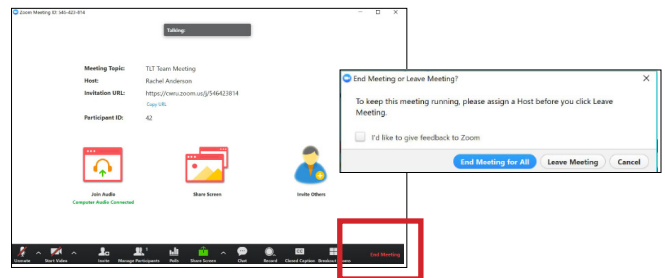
Zoom Meeting ID: 546-423-814

Talking:

Meeting Topic: TLT Team Meeting

Host: Rachel Anderson

Invitation URL: https://cwru.zoom.us/j/546423814

Copy URL

Participant ID: 42

Join Audio

Computer Audio Connected

Share Screen

Invite Others

Unmute Start Video Invite Manage Participants Polls Share Screen Chat Record Closed Caption Breakout Rooms End Meeting

End Meeting or Leave Meeting?

To keep this meeting running, please assign a Host before you click Leave Meeting.

I'd like to give feedback to Zoom

End Meeting for All

Leave Meeting

Cancel